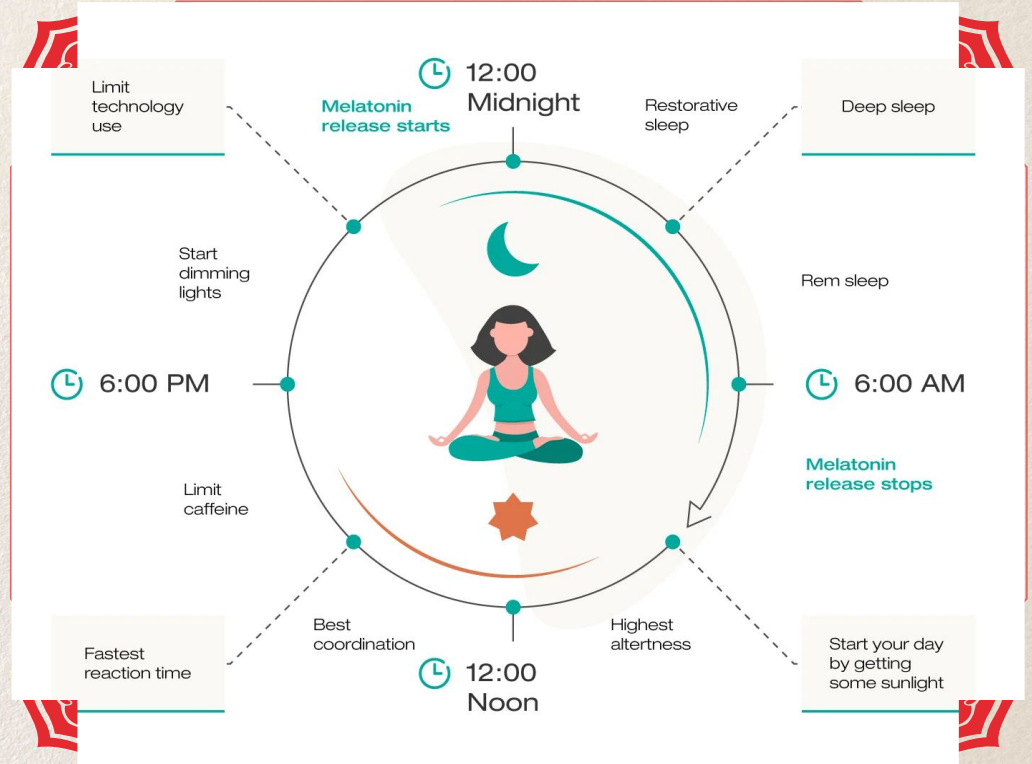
Limit technology use

Melatonin release starts

12:00 Midnight

Restorative sleep

Deep sleep

Start dimming lights

Rem sleep

6:00 PM

6:00 AM

Melatonin release stops

Limit caffeine

Best coordination

Highest altertness

Fastest reaction time

12:00 Noon

Start your day by getting some sunlight